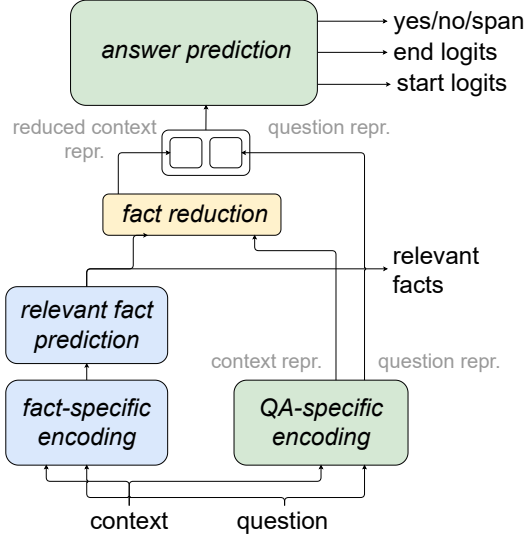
answer prediction

yes/no/span
end logits
start logits

reduced context repr.

question repr.

fact reduction

relevant facts

relevant fact prediction

context repr.

question repr.

fact-specific encoding

QA-specific encoding

context

question